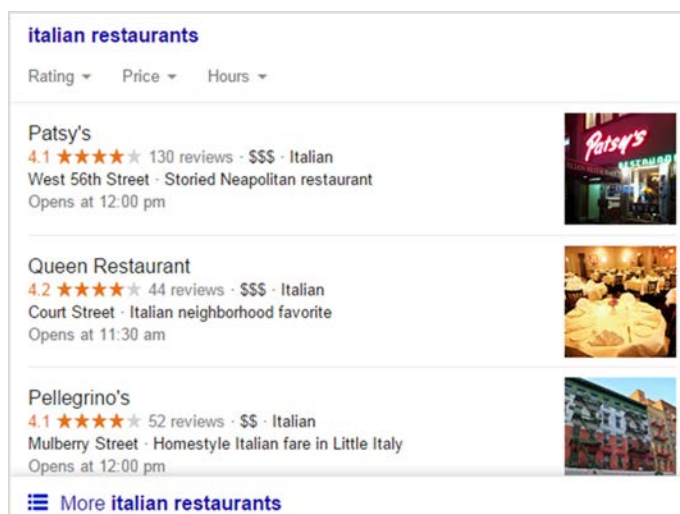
italian restaurants

Rating ▾ Price ▾ Hours ▾

Patsy's
4.1 ★★★★★ 130 reviews · $$$ · Italian
West 56th Street · Storied Neapolitan restaurant
Opens at 12:00 pm

Patsy's
RESTAURANT

Queen Restaurant
4.2 ★★★★★ 44 reviews · $$$ · Italian
Court Street · Italian neighborhood favorite
Opens at 11:30 am

Pellegrino's
4.1 ★★★★★ 52 reviews · $$ · Italian
Mulberry Street · Homestyle Italian fare in Little Italy
Opens at 12:00 pm

More italian restaurants